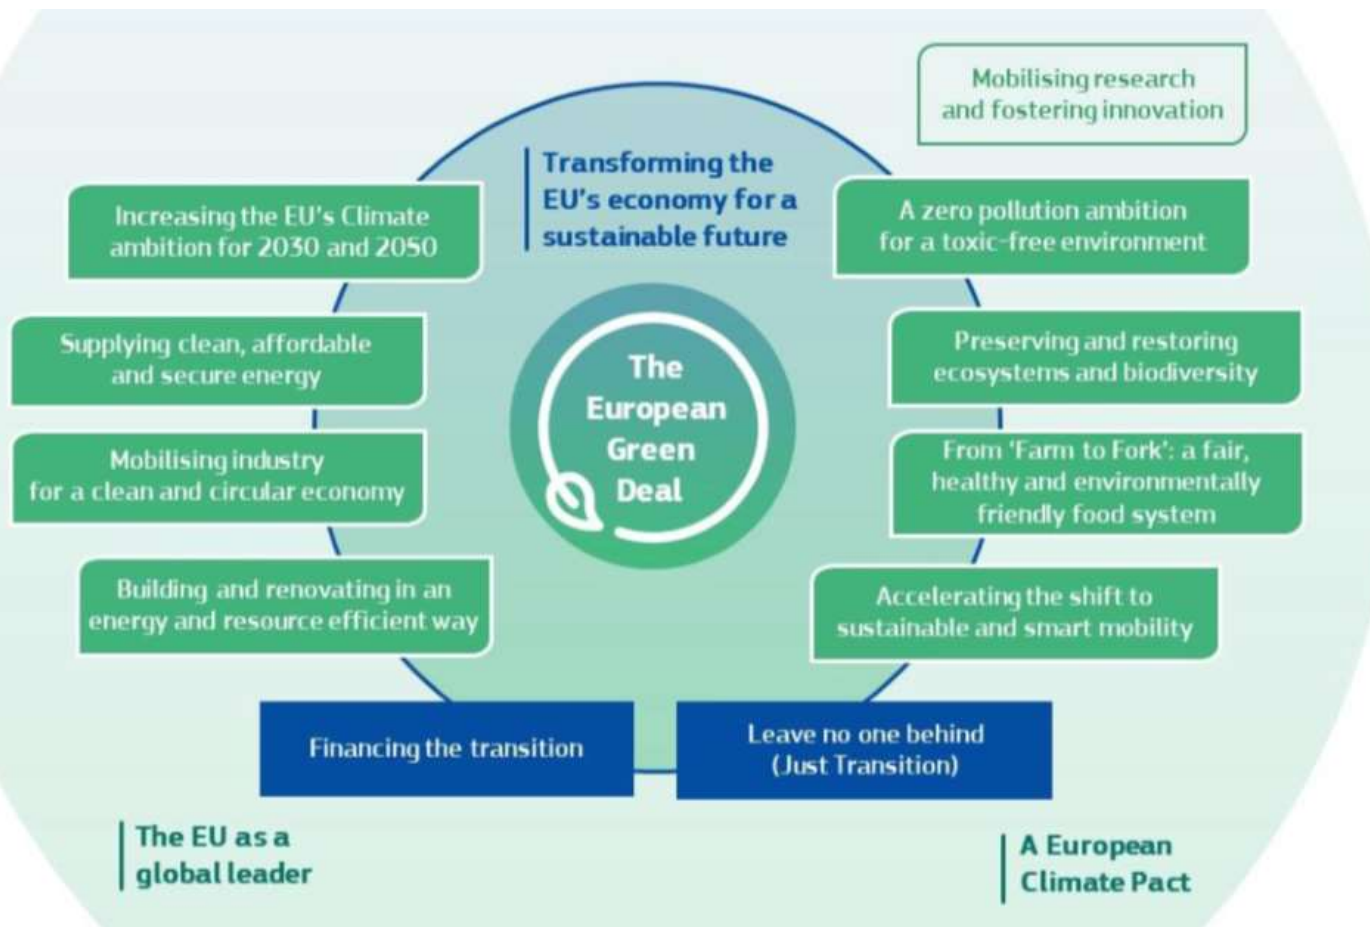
Mobilising research and fostering innovation

Transforming the EU's economy for a sustainable future

Increasing the EU's Climate ambition for 2030 and 2050

A zero pollution ambition for a toxic-free environment

Supplying clean, affordable and secure energy

The European Green Deal

Preserving and restoring ecosystems and biodiversity

Mobilising industry for a clean and circular economy

From 'Farm to Fork': a fair, healthy and environmentally friendly food system

Building and renovating in an energy and resource efficient way

Accelerating the shift to sustainable and smart mobility

Financing the transition

Leave no one behind (Just Transition)

The EU as a global leader

A European Climate Pact